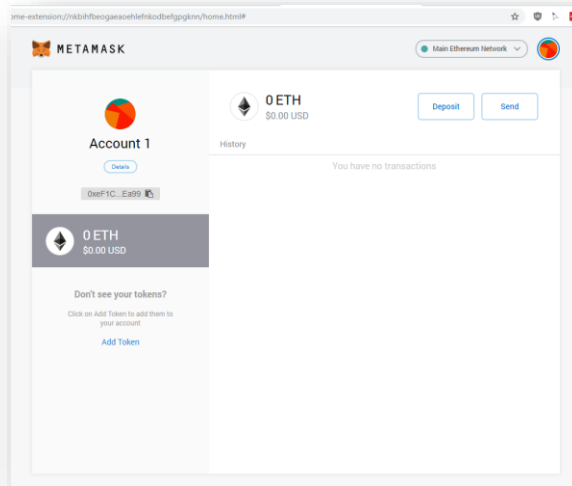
ome-extension://nkbihfbeogaeaoehlefnkodbefgpgknn/home.html#

METAMASK

Main Ethereum Network

Account 1

Details

0xeF1C...Ea99

0 ETH
$0.00 USD

Don't see your tokens?

Click on Add Token to add them to your account

Add Token

0 ETH
$0.00 USD

Deposit

Send

History

You have no transactions